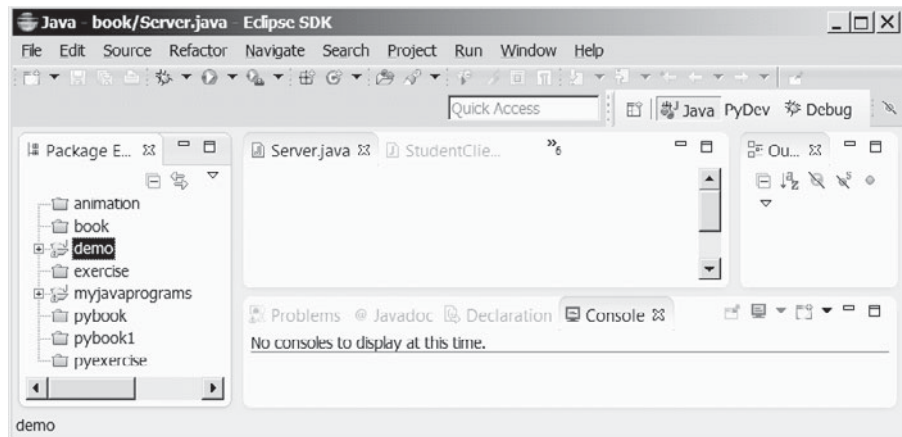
Java - book/Server.java - Eclipse SDK

File Edit Source Refactor Navigate Search Project Run Window Help

Quick Access

Java PyDev Debug

Package E... ☒

animation
book
demo
exercise
myjavaprograms
pybook
pybook1
pyexercise

Server.java ☒ StudentClie... »$_6$

Ou... ☒

Problems @ Javadoc Declaration Console ☒

No consoles to display at this time.

demo